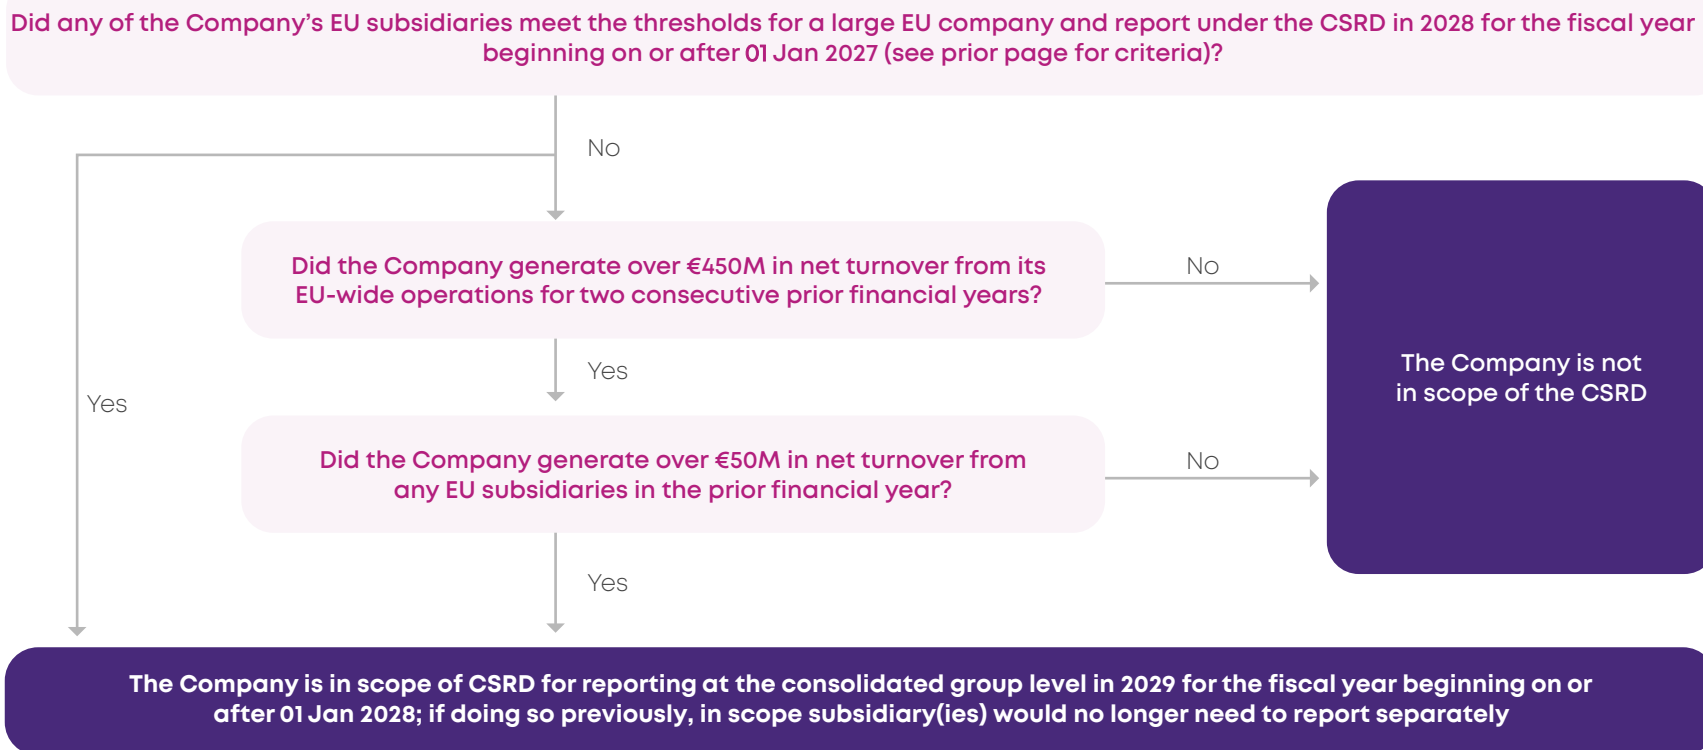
Did any of the Company's EU subsidiaries meet the thresholds for a large EU company and report under the CSRD in 2028 for the fiscal year beginning on or after 01 Jan 2027 (see prior page for criteria)?

No

Did the Company generate over €450M in net turnover from its EU-wide operations for two consecutive prior financial years?

No

Yes

Yes

The Company is not in scope of the CSRD

Did the Company generate over €50M in net turnover from any EU subsidiaries in the prior financial year?

No

Yes

The Company is in scope of CSRD for reporting at the consolidated group level in 2029 for the fiscal year beginning on or after 01 Jan 2028; if doing so previously, in scope subsidiary(ies) would no longer need to report separately